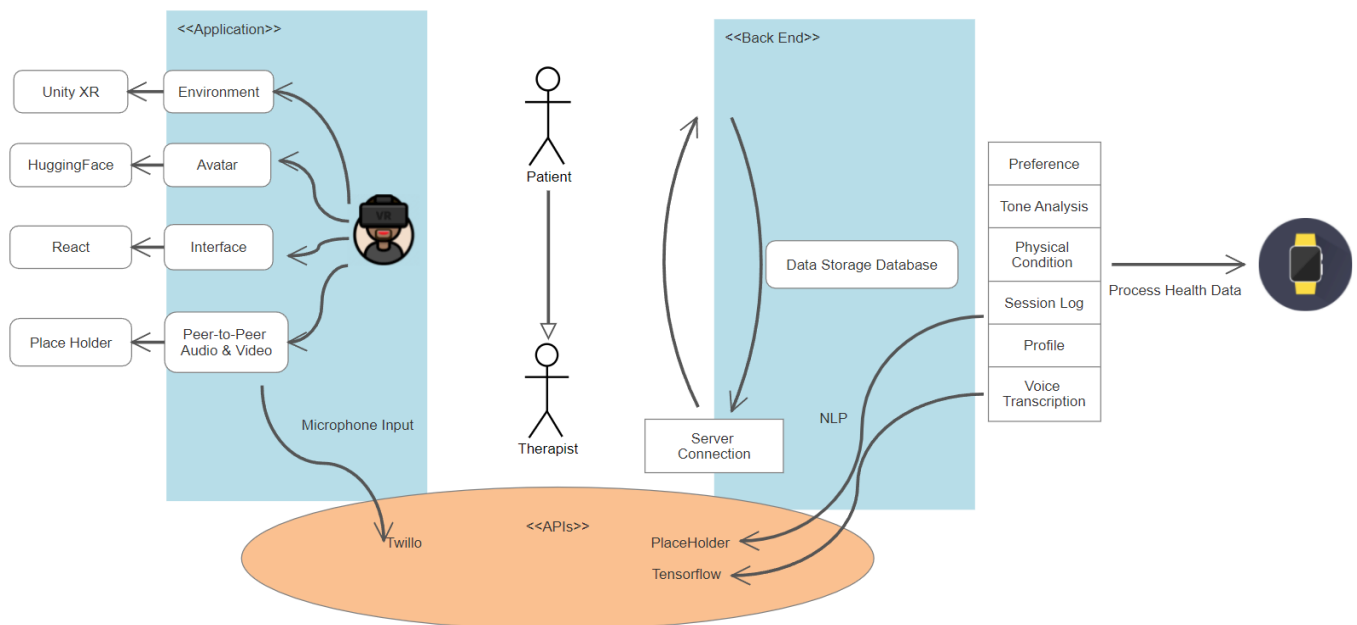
<<Application>>

Unity XR
Environment

HuggingFace
Avatar

React
Interface

Place Holder
Peer-to-Peer Audio & Video

VR

Microphone Input

Patient

Therapist

<<Back End>>

Data Storage Database

Server Connection

NLP

Preference
Tone Analysis
Physical Condition
Session Log
Profile
Voice Transcription

Process Health Data

<<APIs>>
Twillo
PlaceHolder
Tensorflow